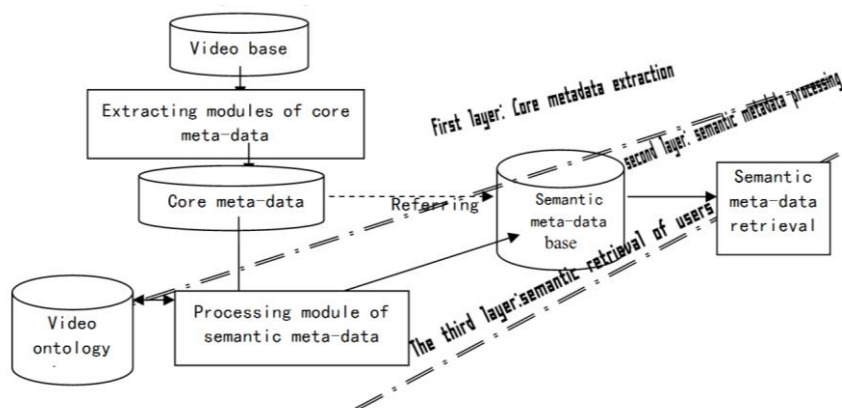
Video base

Extracting modules of core meta-data

First layer: Core metadata extraction

second layer: semantic metadata processing

Core meta-data

Referring

Semantic meta-data base

Semantic meta-data retrieval

The third layer:semantic retrieval of users

Video ontology

Processing module of semantic meta-data